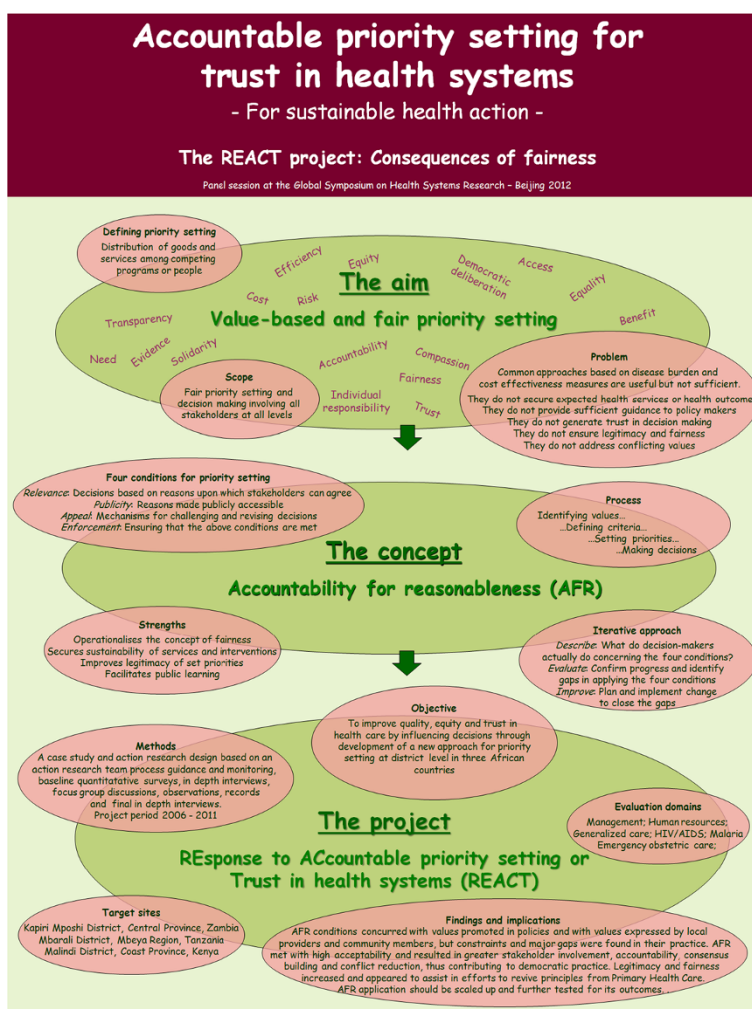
Accountable priority setting for trust in health systems

- For sustainable health action -

The REACT project: Consequences of fairness

Panel session at the Global Symposium on Health Systems Research – Beijing 2012

Defining priority setting
Distribution of goods and services among competing programs or people

Efficiency
Equity
Democratic deliberation
Access
Equality

The aim

Cost
Risk
Transparency

Value-based and fair priority setting

Benefit
Need
Evidence
Solidarity
Accountability
Compassion
Fairness
Individual responsibility
Trust

Scope
Fair priority setting and decision making involving all stakeholders at all levels

Problem
Common approaches based on disease burden and cost effectiveness measures are useful but not sufficient.
They do not secure expected health services or health outcome
They do not provide sufficient guidance to policy makers
They do not generate trust in decision making
They do not ensure legitimacy and fairness
They do not address conflicting values

Four conditions for priority setting
Relevance: Decisions based on reasons upon which stakeholders can agree
Publicity: Reasons made publicly accessible
Appeal: Mechanisms for challenging and revising decisions
Enforcement: Ensuring that the above conditions are met

Process
Identifying values...
...Defining criteria...
...Setting priorities...
...Making decisions

The concept

Accountability for reasonableness (AFR)

Strengths
Operationalises the concept of fairness
Secures sustainability of services and interventions
Improves legitimacy of set priorities
Facilitates public learning

Iterative approach
Describe: What do decision-makers actually do concerning the four conditions?
Evaluate: Confirm progress and identify gaps in applying the four conditions
Improve: Plan and implement change to close the gaps

Objective
To improve quality, equity and trust in health care by influencing decisions through development of a new approach for priority setting at district level in three African countries

Methods
A case study and action research design based on an action research team process guidance and monitoring, baseline quantitatative surveys, in depth interviews, focus group discussions, observations, records and final in depth interviews.
Project period 2006 - 2011

The project

Evaluation domains
Management; Human resources; Generalized care; HIV/AIDS; Malaria Emergency obstetric care;

REsponse to ACcountable priority setting or Trust in health systems (REACT)

Target sites
Kapiri Mposhi District, Central Province, Zambia
Mbarali District, Mbeya Region, Tanzania
Malindi District, Coast Province, Kenya

Findings and implications
AFR conditions concurred with values promoted in policies and with values expressed by local providers and community members, but constraints and major gaps were found in their practice. AFR met with high acceptability and resulted in greater stakeholder involvement, accountability, consensus building and conflict reduction, thus contributing to democratic practice. Legitimacy and fairness increased and appeared to assist in efforts to revive principles from Primary Health Care. AFR application should be scaled up and further tested for its outcomes.